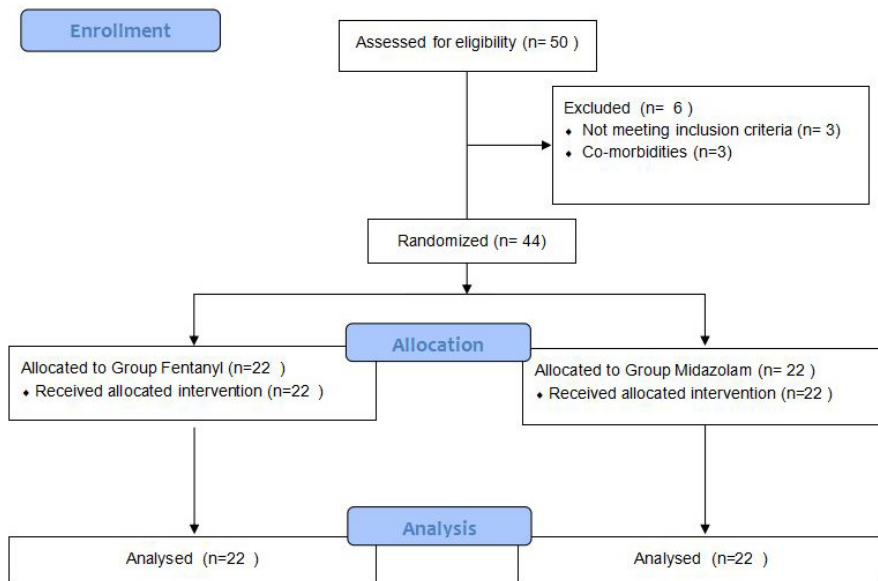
Enrollment

Assessed for eligibility (n= 50 )

Excluded (n= 6 )
• Not meeting inclusion criteria (n= 3)
• Co-morbidities (n=3)

Randomized (n= 44)

Allocation

Allocated to Group Fentanyl (n=22 )
• Received allocated intervention (n=22 )

Allocated to Group Midazolam (n= 22 )
• Received allocated intervention (n=22 )

Analysis

Analysed (n=22 )

Analysed (n=22 )